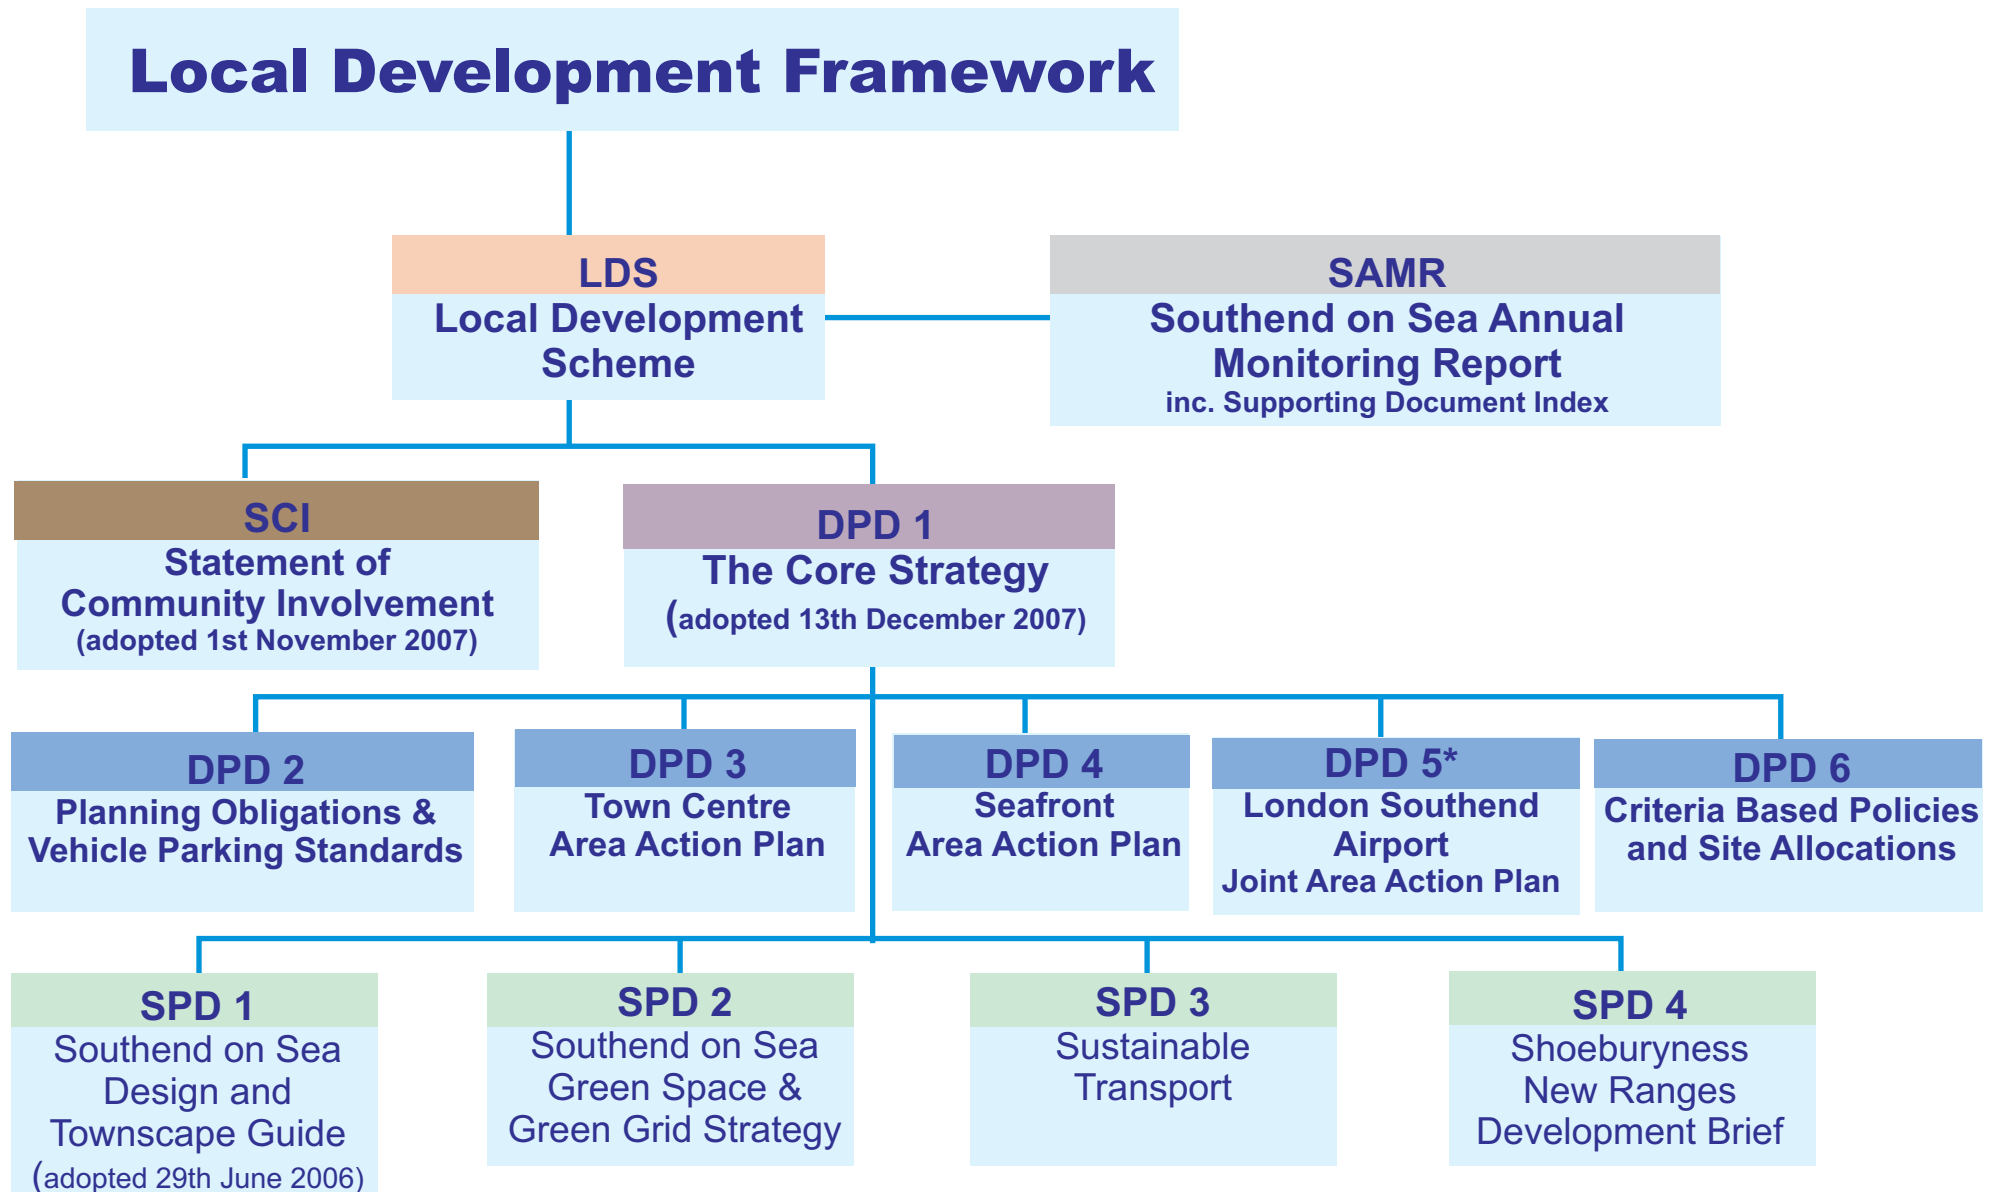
Local Development Framework

LDS
Local Development Scheme

SAMR
Southend on Sea Annual Monitoring Report
inc. Supporting Document Index

SCI
Statement of Community Involvement
(adopted 1st November 2007)

DPD 1
The Core Strategy
(adopted 13th December 2007)

DPD 2
Planning Obligations & Vehicle Parking Standards

DPD 3
Town Centre Area Action Plan

DPD 4
Seafront Area Action Plan

DPD 5*
London Southend Airport Joint Area Action Plan

DPD 6
Criteria Based Policies and Site Allocations

SPD 1
Southend on Sea Design and Townscape Guide
(adopted 29th June 2006)

SPD 2
Southend on Sea Green Space & Green Grid Strategy

SPD 3
Sustainable Transport

SPD 4
Shoeburyness New Ranges Development Brief